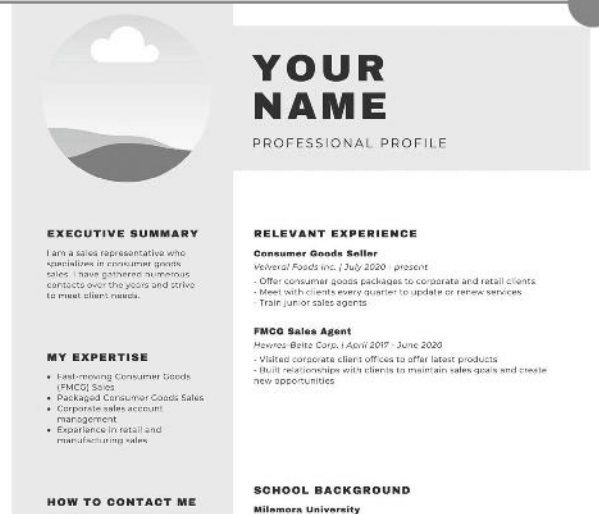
YOUR NAME

PROFESSIONAL PROFILE

EXECUTIVE SUMMARY

I am a sales representative who specializes in consumer goods sales. I have gathered numerous contacts over the years and strive to meet client needs.

MY EXPERTISE

- Fast-moving Consumer Goods (FMCG) Sales
- Packaged Consumer Goods Sales
- Corporate sales account management
- Experience in retail and manufacturing sales

HOW TO CONTACT ME

RELEVANT EXPERIENCE

Consumer Goods Seller

Velveral Foods Inc. | July 2020 - present

- Offer consumer goods packages to corporate and retail clients
- Meet with clients every quarter to update or renew services
- Train junior sales agents

FMCG Sales Agent

Hevres-Belte Corp. | April 2017 - June 2020

- Visited corporate client offices to offer latest products
- Built relationships with clients to maintain sales goals and create new opportunities

SCHOOL BACKGROUND

Milamora University